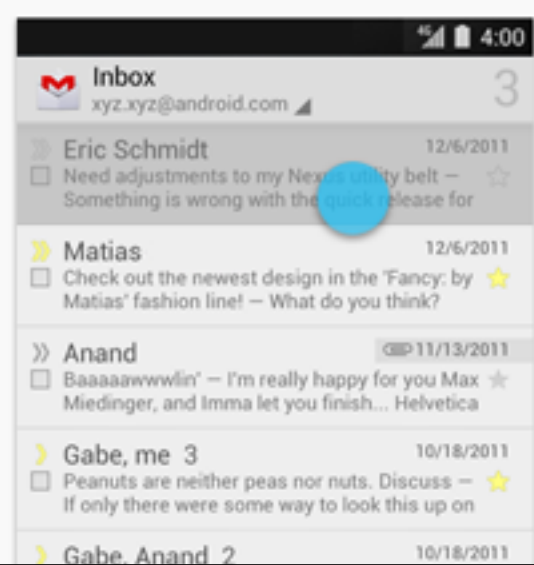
4G 4:00

Inbox
xyz.xyz@android.com
3

Eric Schmidt 12/6/2011
Need adjustments to my Nexus utility belt — Something is wrong with the quick release for

Matias 12/6/2011
Check out the newest design in the 'Fancy: by Matias' fashion line! — What do you think?

Anand 11/13/2011
Baaaaawwwlin' — I'm really happy for you Max Miedinger, and Imma let you finish... Helvetica

Gabe, me 3 10/18/2011
Peanuts are neither peas nor nuts. Discuss — If only there were some way to look this up on

Gabe, Anand 2 10/18/2011